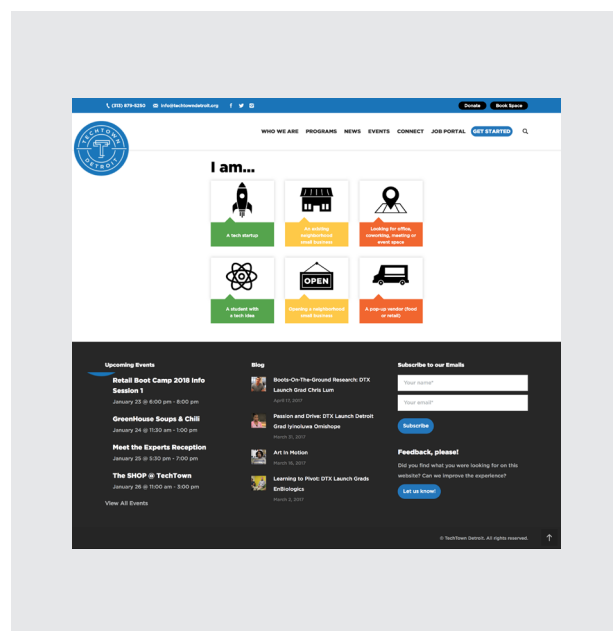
(313) 879-5250 info@techtowndetroit.org

Donate Book Space

TECHTOWN DETROIT

WHO WE ARE PROGRAMS NEWS EVENTS CONNECT JOB PORTAL GET STARTED

I am...

A tech startup

An existing neighborhood small business

Looking for office, coworking, meeting or event space

A student with a tech idea

Opening a neighborhood small business

A pop-up vendor (food or retail)

OPEN

Upcoming Events

Retail Boot Camp 2018 Info Session 1
January 23 @ 6:00 pm - 8:00 pm

GreenHouse Soups & Chili
January 24 @ 11:30 am - 1:00 pm

Meet the Experts Reception
January 25 @ 5:30 pm - 7:00 pm

The SHOP @ TechTown
January 26 @ 11:00 am - 3:00 pm

View All Events

Blog

Boots-On-The-Ground Research: DTX Launch Grad Chris Lum
April 17, 2017

Passion and Drive: DTX Launch Detroit Grad Iyinoluwa Omishope
March 31, 2017

Art in Motion
March 16, 2017

Learning to Pivot: DTX Launch Grads EnBiologics
March 2, 2017

Subscribe to our Emails

Your name*

Your email*

Subscribe

Feedback, please!

Did you find what you were looking for on this website? Can we improve the experience?

Let us know!

© TechTown Detroit. All rights reserved.